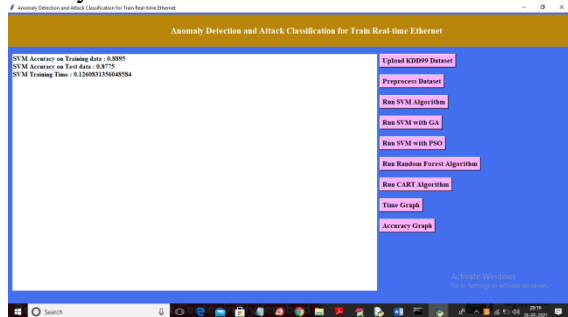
Anomaly Detection and Attack Classification for Train Real-time Ethernet

Anomaly Detection and Attack Classification for Train Real-time Ethernet

SVM Accuracy on Training data : 0.8895
SVM Accuracy on Test data : 0.8775
SVM Training Time : 0.12608313560485​84

Upload KDD99 Dataset

Preprocess Dataset

Run SVM Algorithm

Run SVM with GA

Run SVM with PSO

Run Random Forest Algorithm

Run CART Algorithm

Time Graph

Accuracy Graph

Activate Windows
Go to Settings to activate Windows.

Search

20:19
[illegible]